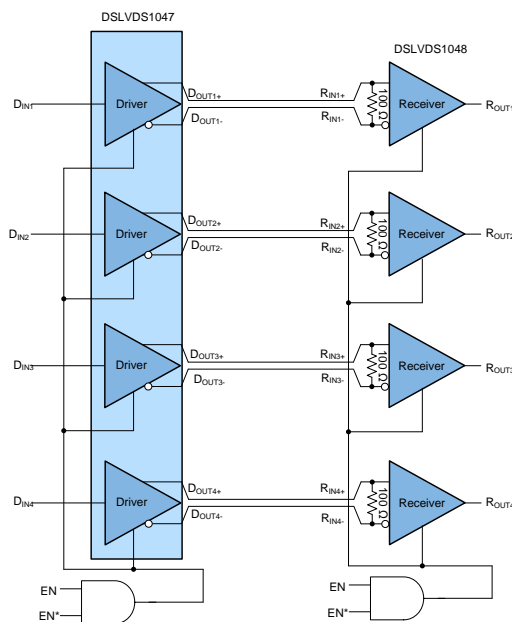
DSLVDS1047

DSLVDS1048

$D_{IN1}$

Driver

$D_{OUT1+}$

$D_{OUT1-}$

$R_{IN1+}$

$R_{IN1-}$

100 Ω

Receiver

$R_{OUT1}$

$D_{IN2}$

Driver

$D_{OUT2+}$

$D_{OUT2-}$

$R_{IN2+}$

$R_{IN2-}$

100 Ω

Receiver

$R_{OUT2}$

$D_{IN3}$

Driver

$D_{OUT3+}$

$D_{OUT3-}$

$R_{IN3+}$

$R_{IN3-}$

100 Ω

Receiver

$R_{OUT3}$

$D_{IN4}$

Driver

$D_{OUT4+}$

$D_{OUT4-}$

$R_{IN4+}$

$R_{IN4-}$

100 Ω

Receiver

$R_{OUT4}$

EN

EN*

EN

EN*